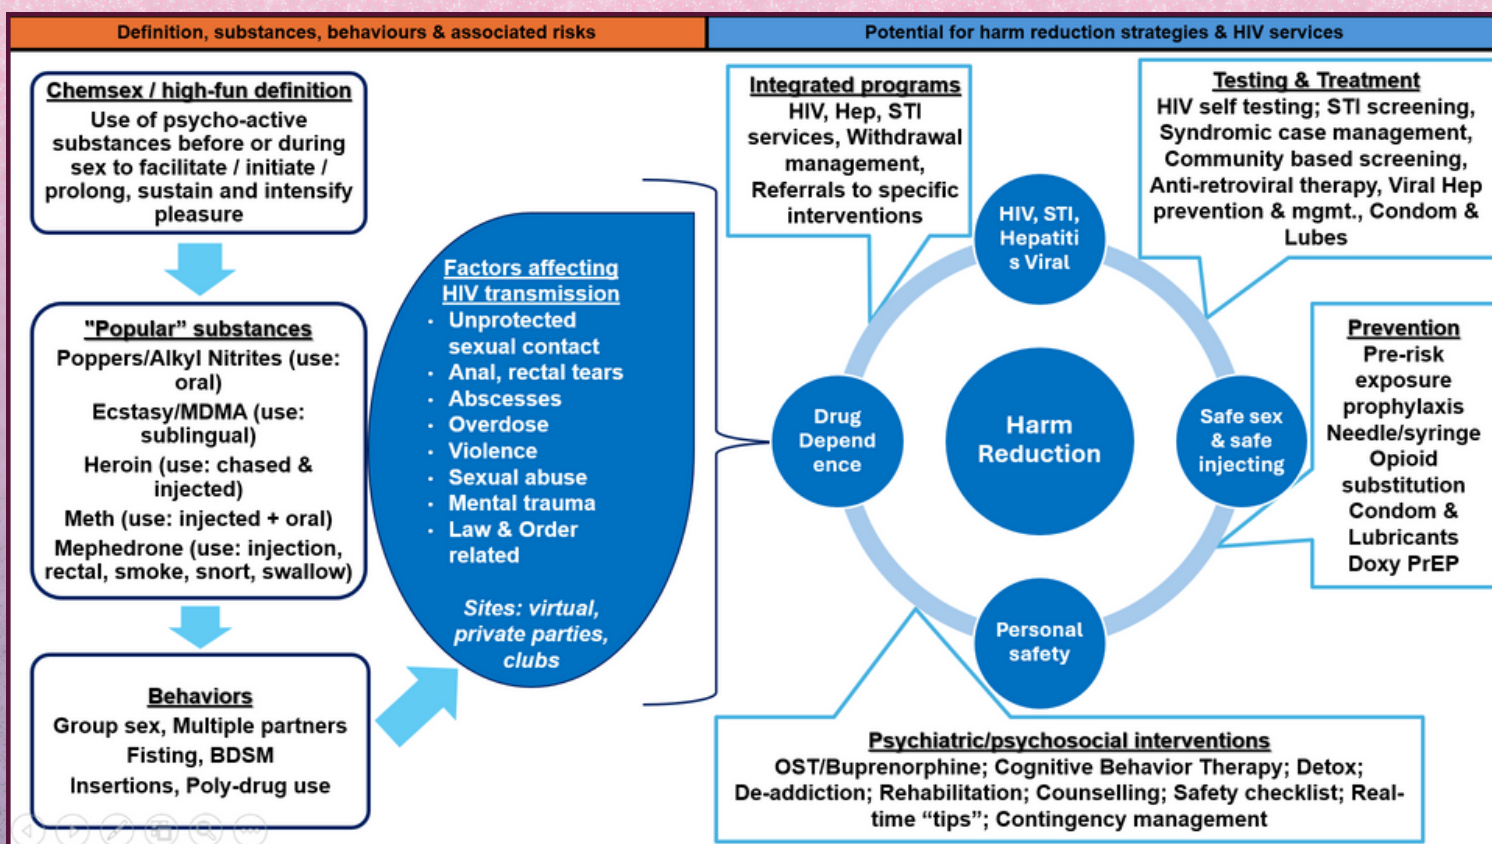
Definition, substances, behaviours & associated risks

Potential for harm reduction strategies & HIV services

Chemsex / high-fun definition
Use of psycho-active substances before or during sex to facilitate / initiate / prolong, sustain and intensify pleasure

"Popular" substances
Poppers/Alkyl Nitrites (use: oral)
Ecstasy/MDMA (use: sublingual)
Heroin (use: chased & injected)
Meth (use: injected + oral)
Mephedrone (use: injection, rectal, smoke, snort, swallow)

Behaviors
Group sex, Multiple partners
Fisting, BDSM
Insertions, Poly-drug use

Factors affecting HIV transmission
· Unprotected sexual contact
· Anal, rectal tears
· Abscesses
· Overdose
· Violence
· Sexual abuse
· Mental trauma
· Law & Order related

Sites: virtual, private parties, clubs

Integrated programs
HIV, Hep, STI services, Withdrawal management, Referrals to specific interventions

Testing & Treatment
HIV self testing; STI screening, Syndromic case management, Community based screening, Anti-retroviral therapy, Viral Hep prevention & mgmt., Condom & Lubes

HIV, STI, Hepatiti s Viral

Drug Depend ence

Harm Reduction

Safe sex & safe injecting

Personal safety

Prevention
Pre-risk exposure prophylaxis
Needle/syringe
Opioid substitution
Condom & Lubricants
Doxy PrEP

Psychiatric/psychosocial interventions
OST/Buprenorphine; Cognitive Behavior Therapy; Detox; De-addiction; Rehabilitation; Counselling; Safety checklist; Real-time "tips"; Contingency management